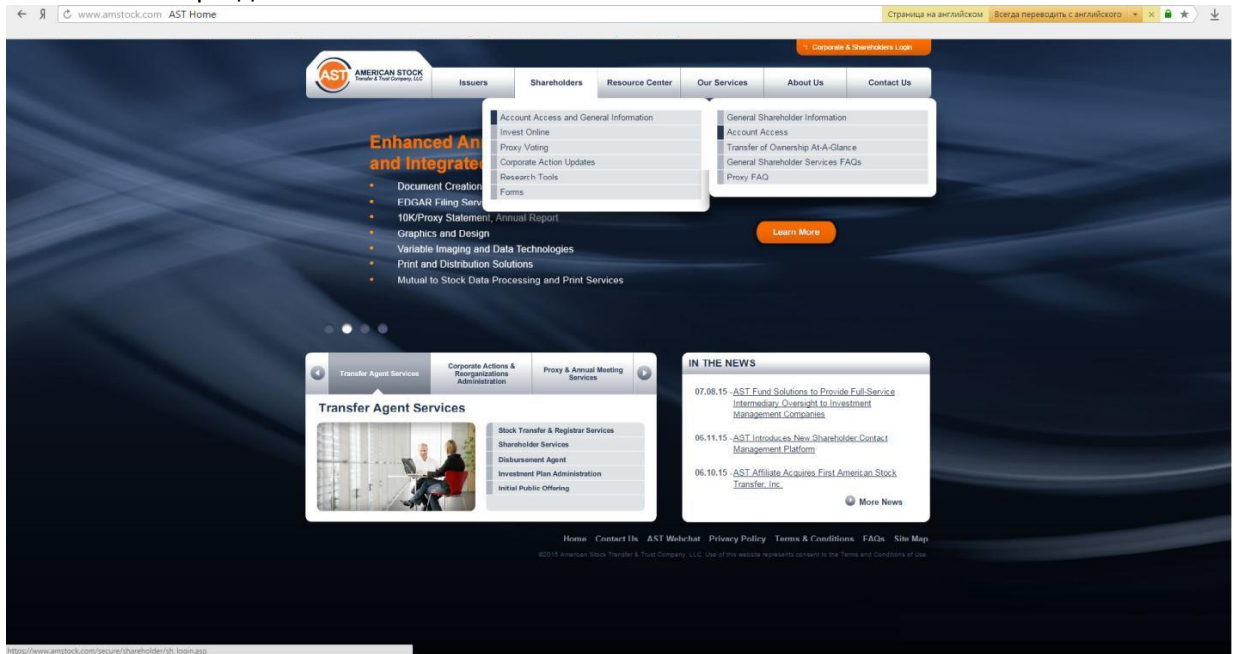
← Я C www.amstock.com AST Home

Страница на английском Всегда переводить с английского ×

Corporate & Shareholders Login

AST AMERICAN STOCK Transfer & Trust Company, LLC

Issuers Shareholders Resource Center Our Services About Us Contact Us

Account Access and General Information
Invest Online
Proxy Voting
Corporate Action Updates
Research Tools
Forms

General Shareholder Information
Account Access
Transfer of Ownership At-A-Glance
General Shareholder Services FAQs
Proxy FAQ

Enhanced An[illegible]
and Integrate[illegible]

• Document Creation
• EDGAR Filing Serv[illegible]
• 10K/Proxy Statement, Annual Report
• Graphics and Design
• Variable Imaging and Data Technologies
• Print and Distribution Solutions
• Mutual to Stock Data Processing and Print Services

Learn More

Transfer Agent Services | Corporate Actions & Reorganizations Administration | Proxy & Annual Meeting Services

Transfer Agent Services

Stock Transfer & Registrar Services
Shareholder Services
Disbursement Agent
Investment Plan Administration
Initial Public Offering

IN THE NEWS

07.08.15 - AST Fund Solutions to Provide Full-Service Intermediary Oversight to Investment Management Companies

06.11.15 - AST Introduces New Shareholder Contact Management Platform

06.10.15 - AST Affiliate Acquires First American Stock Transfer, Inc.

More News

Home Contact Us AST Webchat Privacy Policy Terms & Conditions FAQs Site Map

©2015 American Stock Transfer & Trust Company, LLC. Use of this website represents consent to the Terms and Conditions of Use.

https://www.amstock.com/secure/shareholder/sh_login.asp